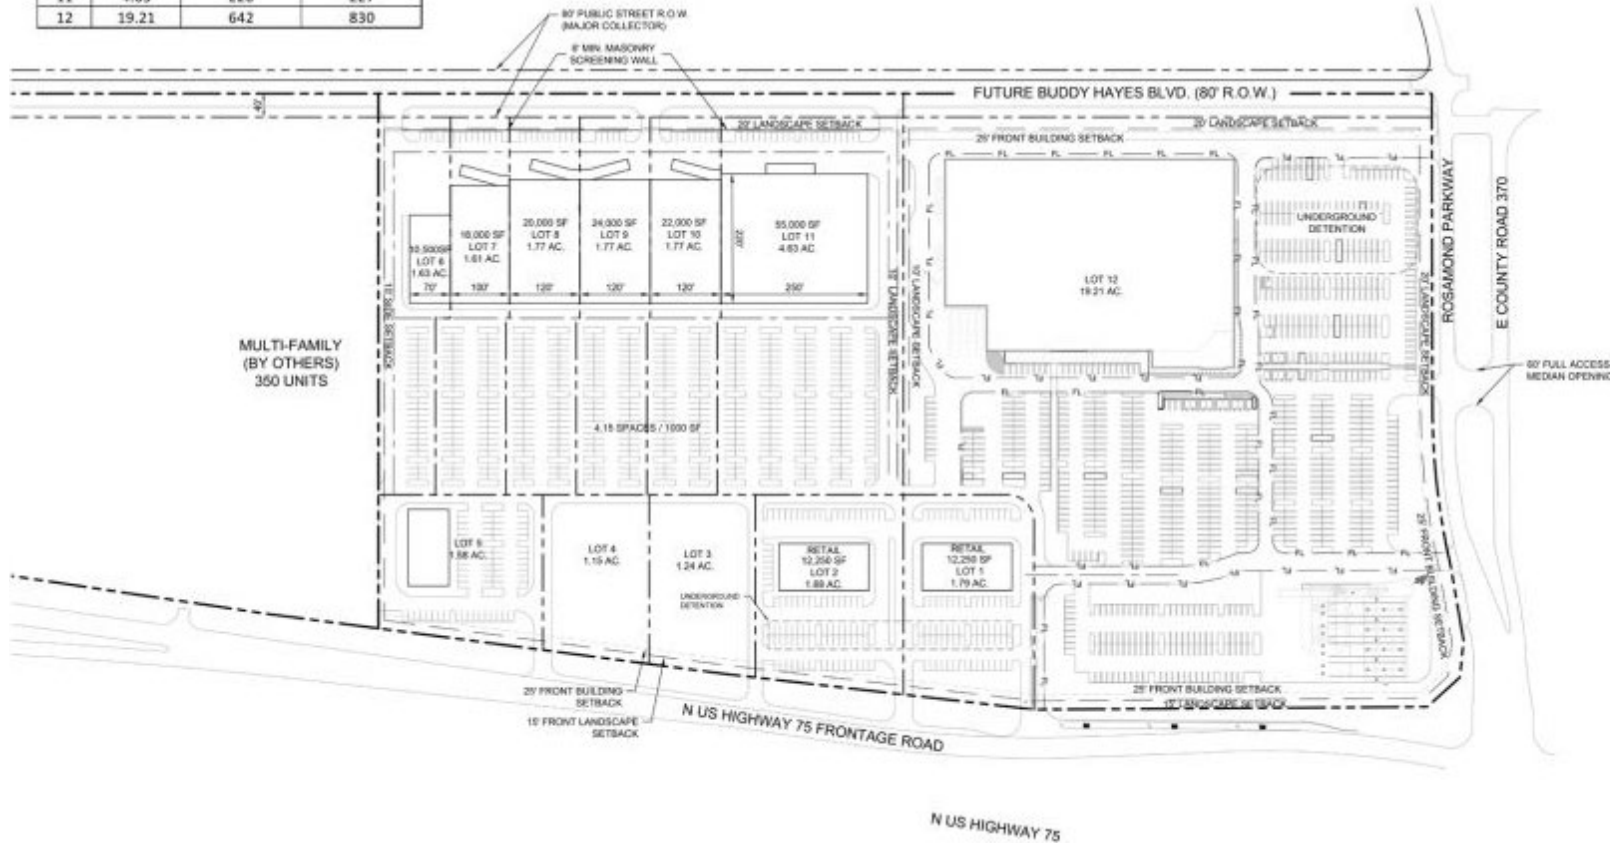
| 12 | 19.21 | 642 | 830 |
|---|---|---|---|

80' PUBLIC STREET R.O.W. (MAJOR COLLECTOR)

8' MIN. MASONRY SCREENING WALL

FUTURE BUDDY HAYES BLVD. (80' R.O.W.)

20' LANDSCAPE SETBACK

20' LANDSCAPE SETBACK

25' FRONT BUILDING SETBACK

10,500SF LOT 6 1.63 AC.

18,000 SF LOT 7 1.61 AC.

20,000 SF LOT 8 1.77 AC.

24,000 SF LOT 9 1.77 AC.

22,000 SF LOT 10 1.77 AC.

55,000 SF LOT 11 4.63 AC.

70' 100' 120' 120' 120' 250'

220'

10' SIDE SETBACK

10' LANDSCAPE SETBACK

10' LANDSCAPE SETBACK

UNDERGROUND DETENTION

LOT 12 19.21 AC.

ROSAMOND PARKWAY

E COUNTY ROAD 370

20' LANDSCAPE SETBACK

80' FULL ACCESS MEDIAN OPENING

MULTI-FAMILY (BY OTHERS) 350 UNITS

4.15 SPACES / 1000 SF

LOT 5 1.56 AC.

LOT 4 1.15 AC.

LOT 3 1.24 AC.

UNDERGROUND DETENTION

RETAIL 12,250 SF LOT 2 1.89 AC.

RETAIL 12,250 SF LOT 1 1.79 AC.

25' FRONT BUILDING SETBACK

25' FRONT BUILDING SETBACK

15' LANDSCAPE SETBACK

25' FRONT BUILDING SETBACK

15' FRONT LANDSCAPE SETBACK

N US HIGHWAY 75 FRONTAGE ROAD

N US HIGHWAY 75